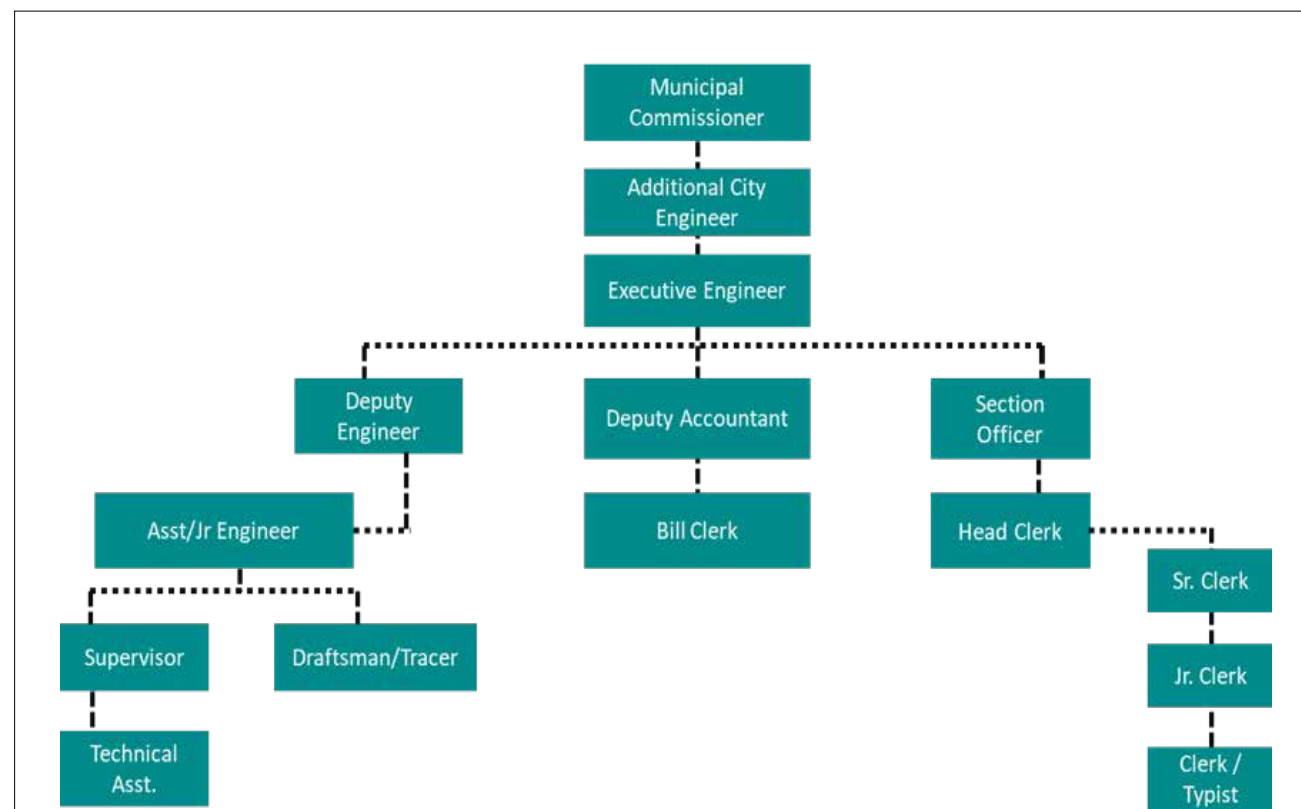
Municipal Commissioner

Additional City Engineer

Executive Engineer

Deputy Engineer

Deputy Accountant

Section Officer

Asst/Jr Engineer

Bill Clerk

Head Clerk

Sr. Clerk

Supervisor

Draftsman/Tracer

Jr. Clerk

Technical Asst.

Clerk / Typist